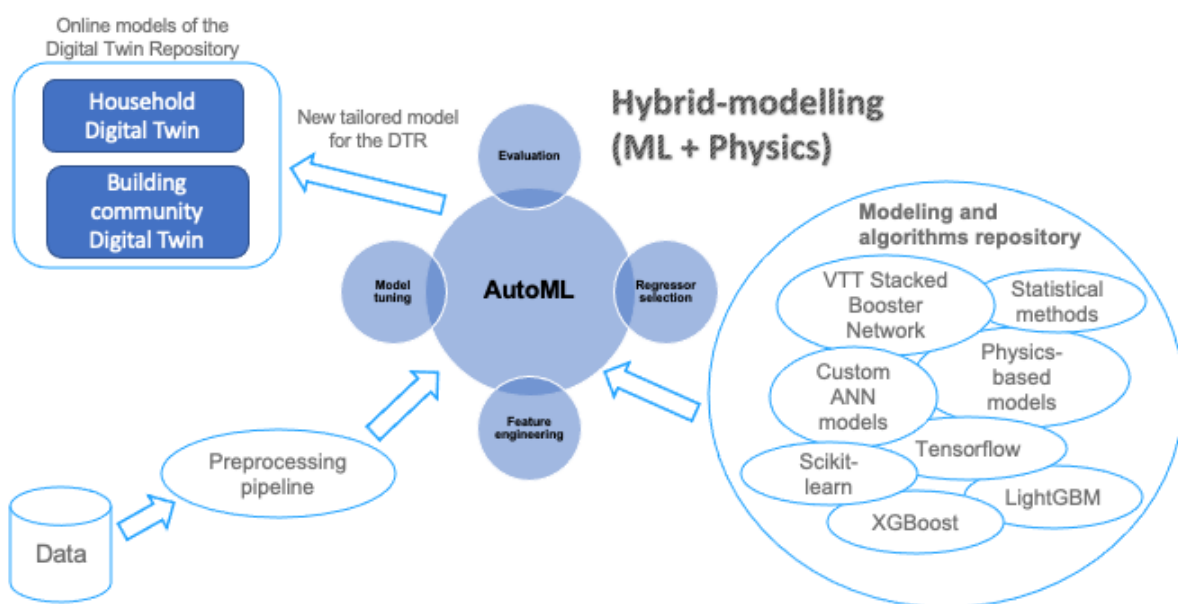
Online models of the Digital Twin Repository

Household Digital Twin

Building community Digital Twin

New tailored model for the DTR

Hybrid-modelling (ML + Physics)

Evaluation

Model tuning

AutoML

Regressor selection

Feature engineering

Modeling and algorithms repository

VTT Stacked Booster Network

Statistical methods

Custom ANN models

Physics-based models

Tensorflow

Scikit-learn

LightGBM

XGBoost

Preprocessing pipeline

Data